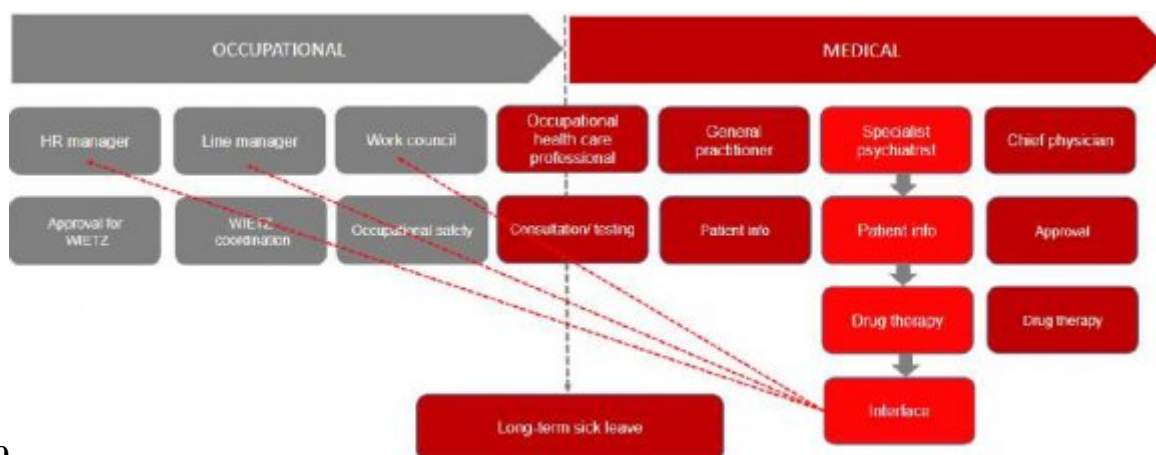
OCCUPATIONAL

MEDICAL

HR manager

Line manager

Work council

Occupational health care professional

General practitioner

Specialist psychiatrist

Chief physician

Approval for WIETZ

WIETZ coordination

Occupational safety

Consultation/ testing

Patient info

Patient info

Approval

Drug therapy

Drug therapy

Interface

Long-term sick leave